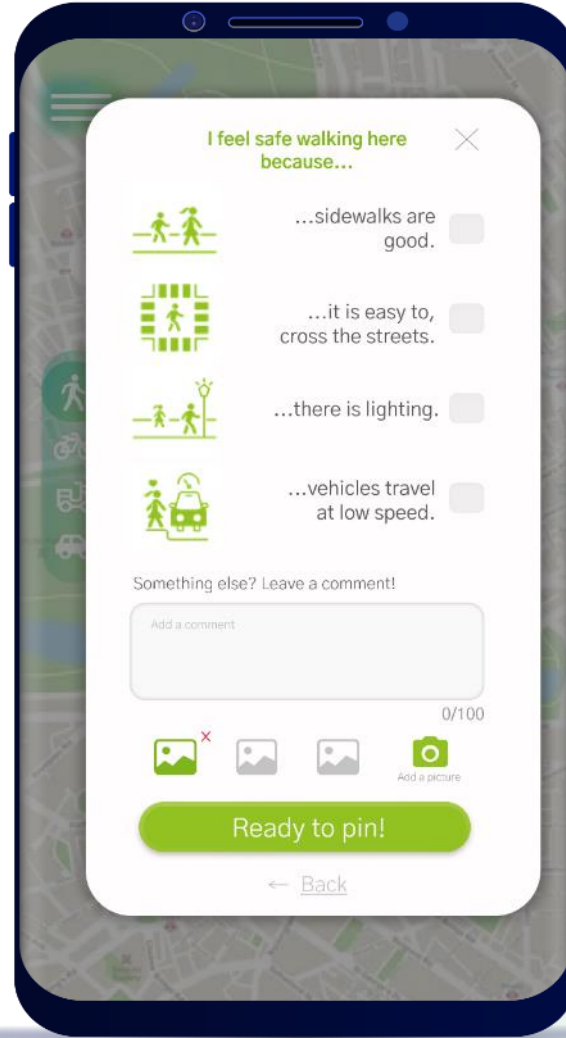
I feel safe walking here because...

...sidewalks are good.

...it is easy to, cross the streets.

...there is lighting.

...vehicles travel at low speed.

Something else? Leave a comment!

Add a comment

0/100

Add a picture

Ready to pin!

← Back